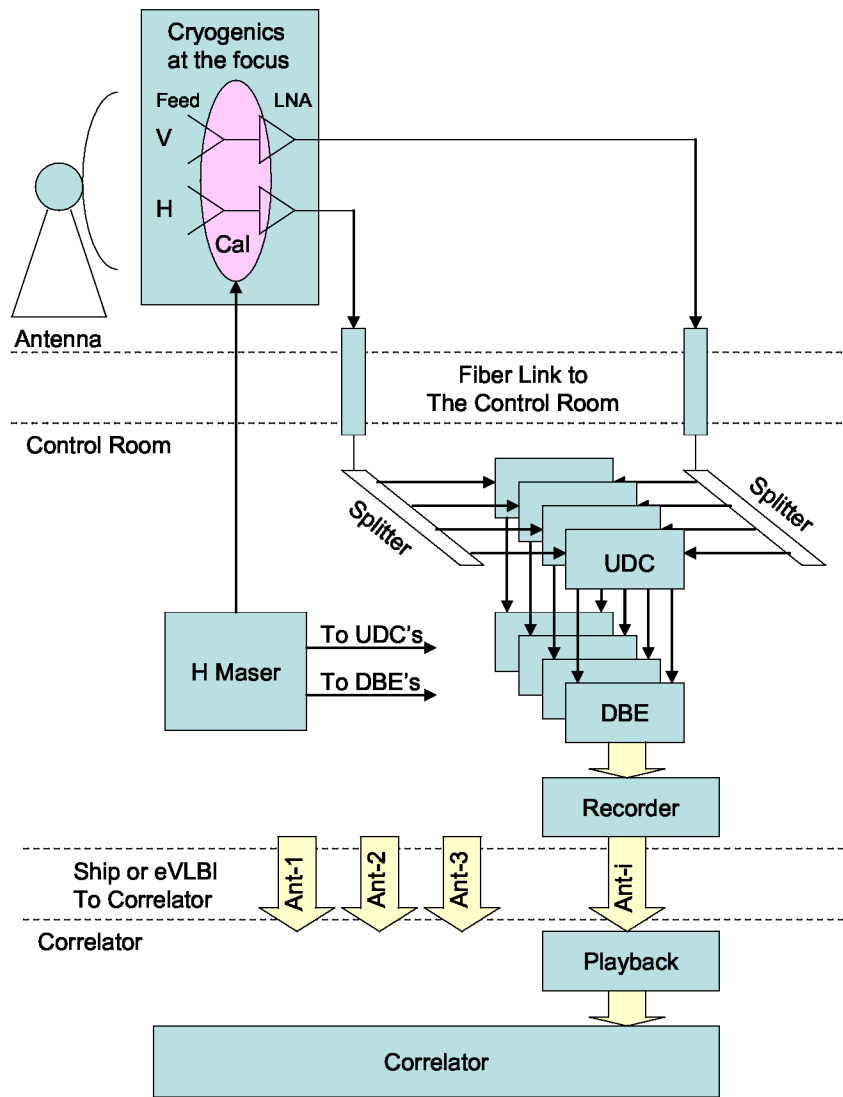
Cryogenics at the focus

Feed

LNA

V

H

Cal

Antenna

Fiber Link to The Control Room

Control Room

Splitter

Splitter

UDC

H Maser

To UDC's

To DBE's

DBE

Recorder

Ship or eVLBI To Correlator

Ant-1

Ant-2

Ant-3

Ant-i

Correlator

Playback

Correlator